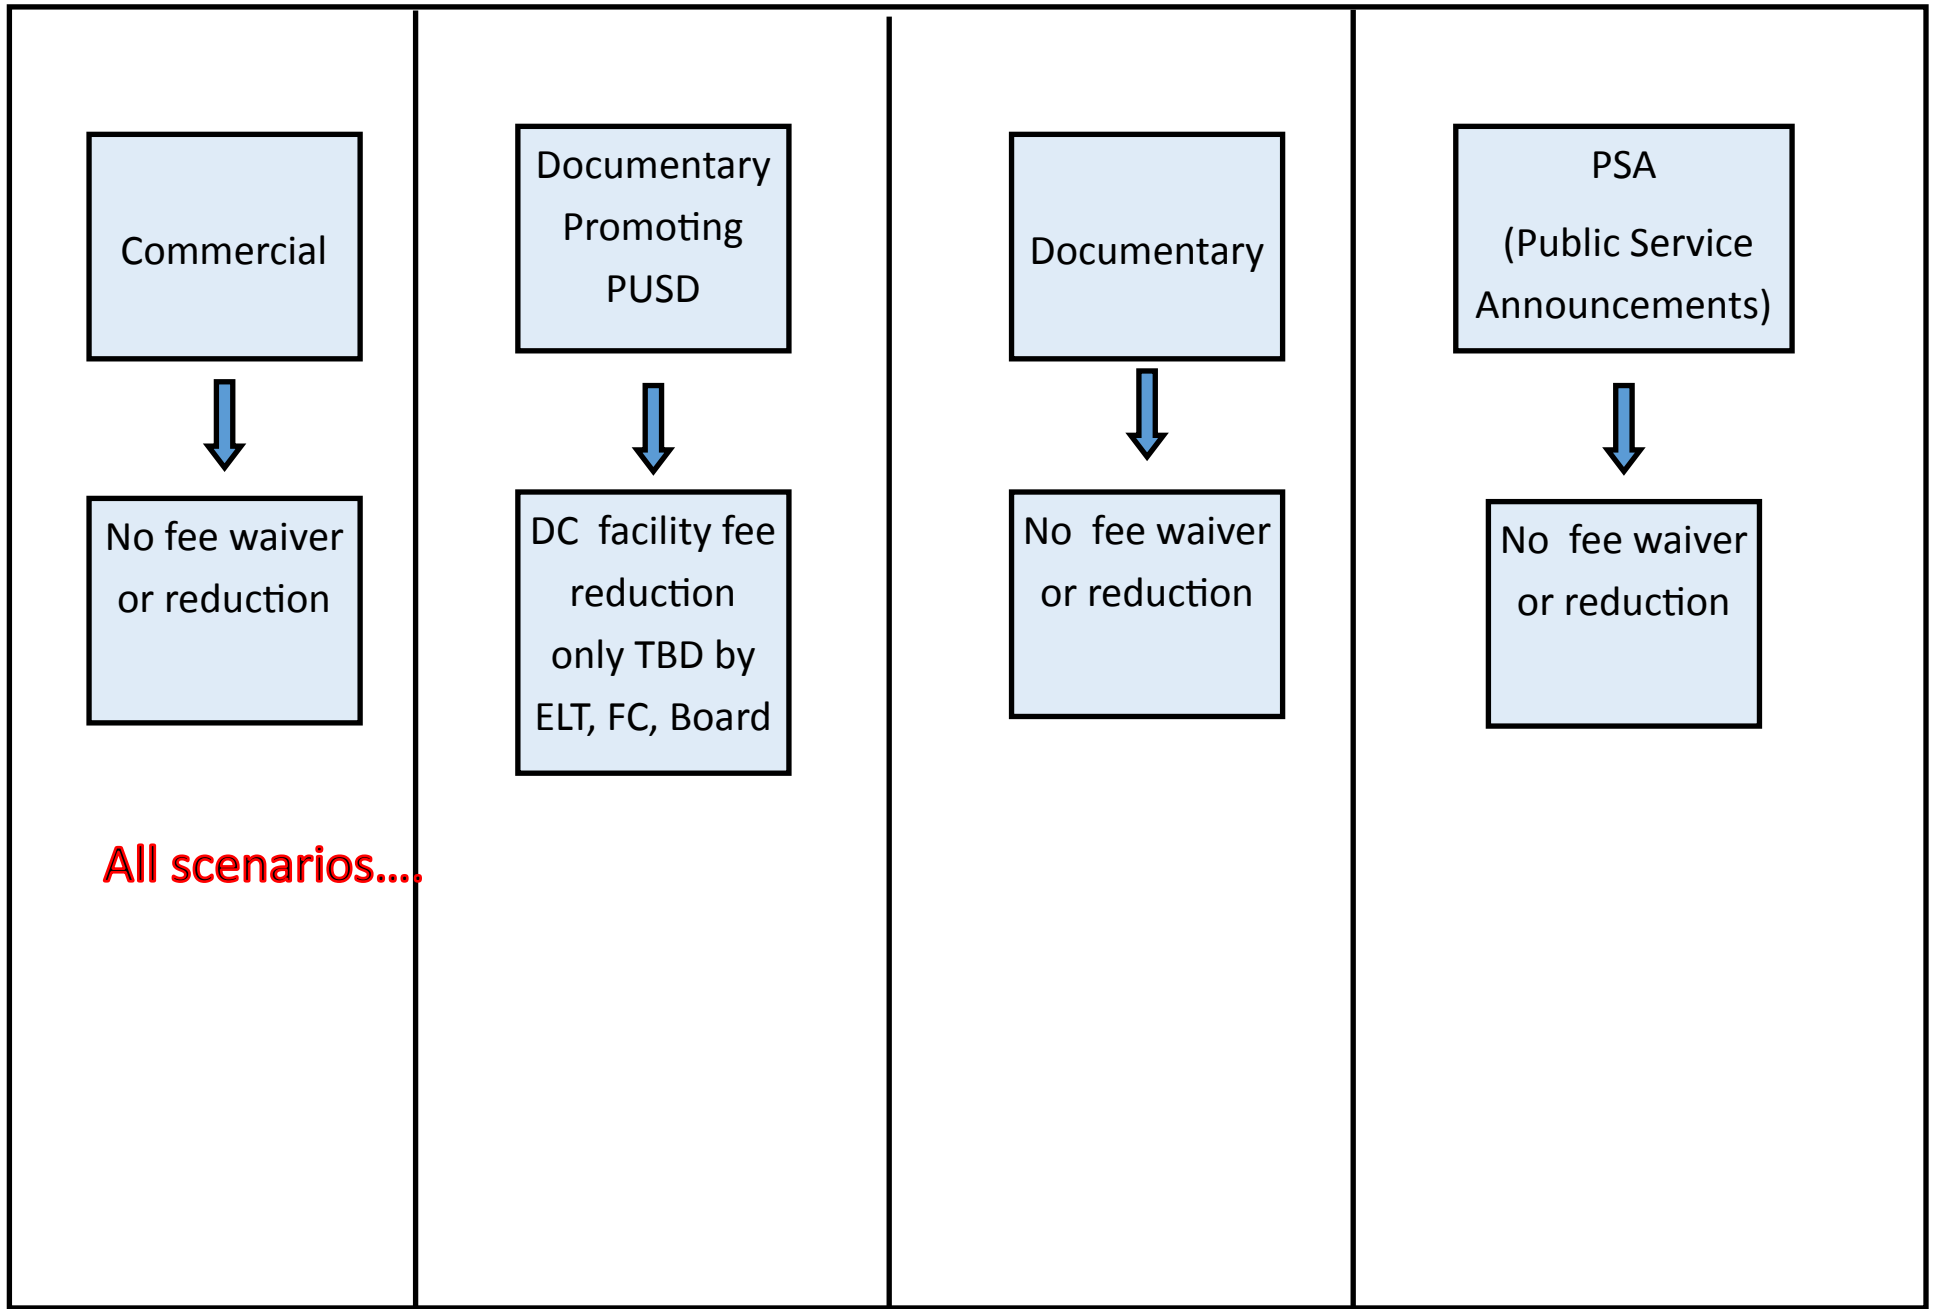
Commercial

No fee waiver or reduction

All scenarios….

Documentary Promoting PUSD

DC facility fee reduction only TBD by ELT, FC, Board

Documentary

No fee waiver or reduction

PSA
(Public Service Announcements)

No fee waiver or reduction